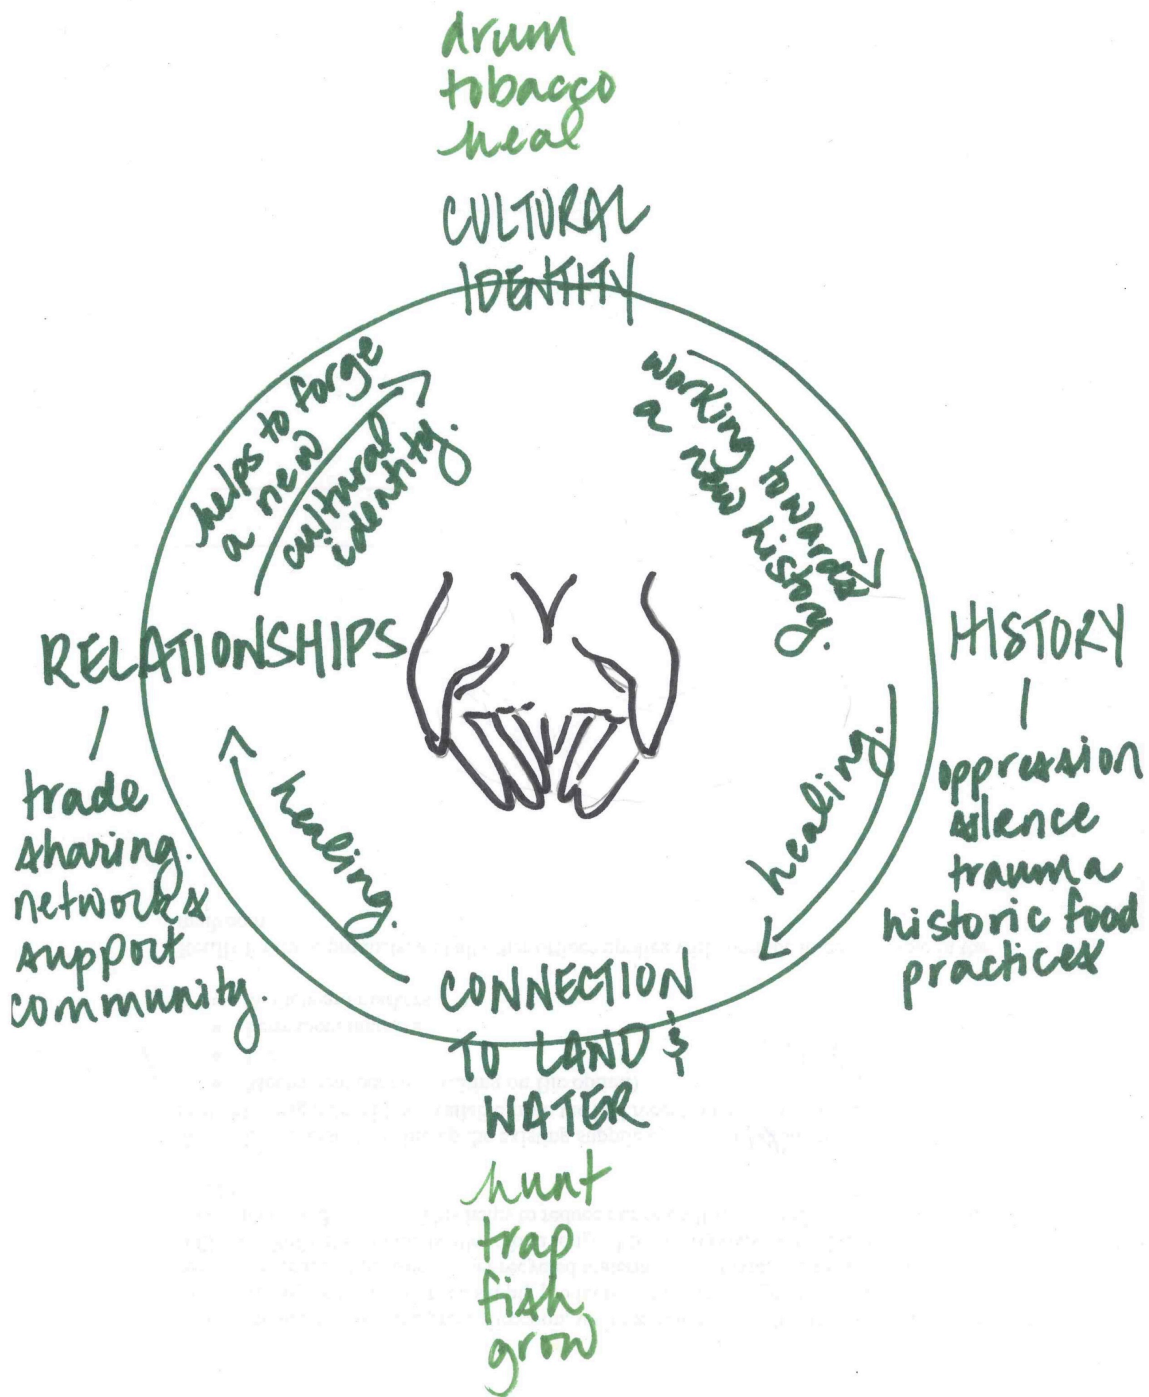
drum
tobacco
heal

CULTURAL IDENTITY

working towards a new history.

HISTORY
oppression
silence
trauma
historic food practices

healing.

CONNECTION TO LAND & WATER
hunt
trap
fish
grow

healing.

RELATIONSHIPS
trade
sharing.
networks
support
community.

helps to forge a new cultural identity.